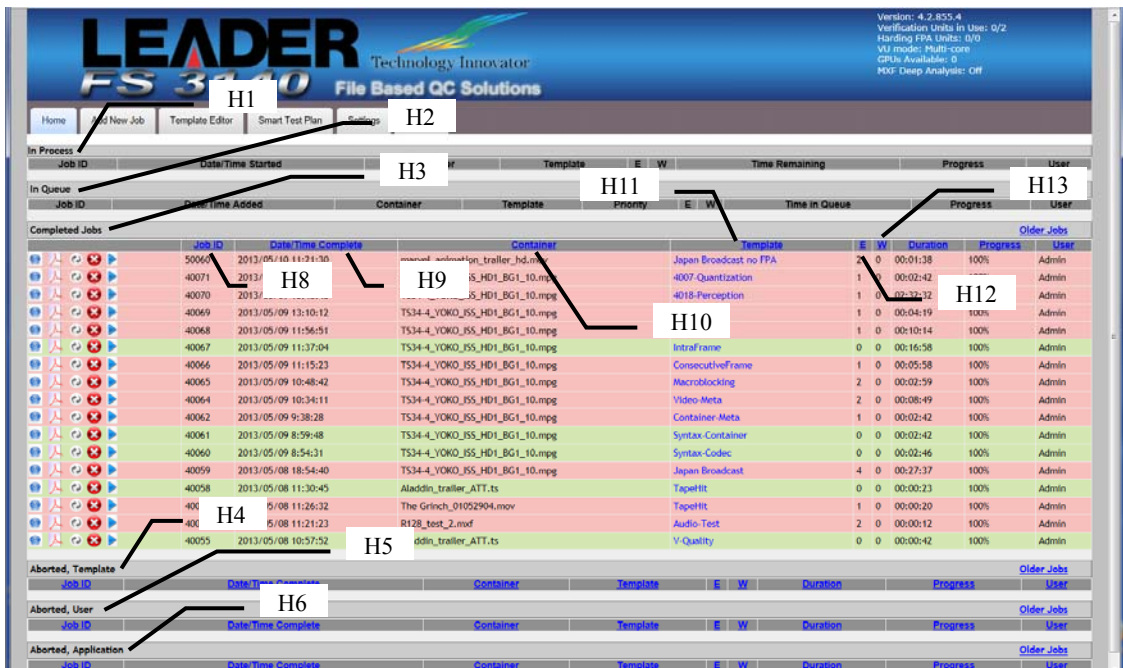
LEADER
FS 3140
Technology Innovator
File Based QC Solutions

Version: 4.2.855.4
Verification Units in Use: 0/2
Harding FPA Units: 0/0
VU mode: Multi-core
GPUs Available: 0
MXF Deep Analysis: Off

Home | Add New Job | Template Editor | Smart Test Plan | Settings

H1 H2 H3 H4 H5 H6 H8 H9 H10 H11 H12 H13

In Process
| Job ID | Date/Time Started | Container | Template | E | W | Time Remaining | Progress | User |
|---|---|---|---|---|---|---|---|---|

In Queue
| Job ID | Date/Time Added | Container | Template | Priority | E | W | Time in Queue | Progress | User |
|---|---|---|---|---|---|---|---|---|---|

Completed Jobs
Older Jobs
| Job ID | Date/Time Complete | Container | Template | E | W | Duration | Progress | User |
|---|---|---|---|---|---|---|---|---|
| 50060 | 2013/05/10 11:21:30 | marvel_animation_trailer_hd.mov | Japan Broadcast no FPA | 2 | 0 | 00:01:38 | 100% | Admin |
| 40071 | 2013/ | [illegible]_ISS_HD1_BG1_10.mpg | 4007-Quantization | 1 | 0 | 00:02:42 | | Admin |
| 40070 | 2013/ | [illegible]_ISS_HD1_BG1_10.mpg | 4018-Perception | 1 | 0 | 02:32:32 | | Admin |
| 40069 | 2013/05/09 13:10:12 | TS34-4_YOKO_ISS_HD1_BG1_10.mpg | | 1 | 0 | 00:04:19 | 100% | Admin |
| 40068 | 2013/05/09 11:56:51 | TS34-4_YOKO_ISS_HD1_BG1_10.mpg | | 1 | 0 | 00:10:14 | 100% | Admin |
| 40067 | 2013/05/09 11:37:04 | TS34-4_YOKO_ISS_HD1_BG1_10.mpg | IntraFrame | 0 | 0 | 00:16:58 | 100% | Admin |
| 40066 | 2013/05/09 11:15:23 | TS34-4_YOKO_ISS_HD1_BG1_10.mpg | ConsecutiveFrame | 1 | 0 | 00:05:58 | 100% | Admin |
| 40065 | 2013/05/09 10:48:42 | TS34-4_YOKO_ISS_HD1_BG1_10.mpg | Macroblocking | 2 | 0 | 00:02:59 | 100% | Admin |
| 40064 | 2013/05/09 10:34:11 | TS34-4_YOKO_ISS_HD1_BG1_10.mpg | Video-Meta | 2 | 0 | 00:08:49 | 100% | Admin |
| 40062 | 2013/05/09 9:38:28 | TS34-4_YOKO_ISS_HD1_BG1_10.mpg | Container-Meta | 1 | 0 | 00:02:42 | 100% | Admin |
| 40061 | 2013/05/09 8:59:48 | TS34-4_YOKO_ISS_HD1_BG1_10.mpg | Syntax-Container | 0 | 0 | 00:02:42 | 100% | Admin |
| 40060 | 2013/05/09 8:54:31 | TS34-4_YOKO_ISS_HD1_BG1_10.mpg | Syntax-Codec | 0 | 0 | 00:02:46 | 100% | Admin |
| 40059 | 2013/05/08 18:54:40 | TS34-4_YOKO_ISS_HD1_BG1_10.mpg | Japan Broadcast | 4 | 0 | 00:27:37 | 100% | Admin |
| 40058 | 2013/05/08 11:30:45 | Aladdin_trailer_ATT.ts | TapeHit | 0 | 0 | 00:00:23 | 100% | Admin |
| 40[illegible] | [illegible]/05/08 11:26:32 | The Grinch_01052904.mov | TapeHit | 1 | 0 | 00:00:20 | 100% | Admin |
| 40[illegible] | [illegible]/05/08 11:21:23 | R128_test_2.mxf | Audio-Test | 2 | 0 | 00:00:12 | 100% | Admin |
| 40055 | 2013/05/08 10:57:52 | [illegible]ddin_trailer_ATT.ts | V-Quality | 0 | 0 | 00:00:42 | 100% | Admin |

Aborted, Template
Older Jobs
| Job ID | Date/Time Complete | Container | Template | E | W | Duration | Progress | User |
|---|---|---|---|---|---|---|---|---|

Aborted, User
Older Jobs
| Job ID | Date/Time Complete | Container | Template | E | W | Duration | Progress | User |
|---|---|---|---|---|---|---|---|---|

Aborted, Application
Older Jobs
| Job ID | Date/Time Complete | Container | Template | E | W | Duration | Progress | User |
|---|---|---|---|---|---|---|---|---|